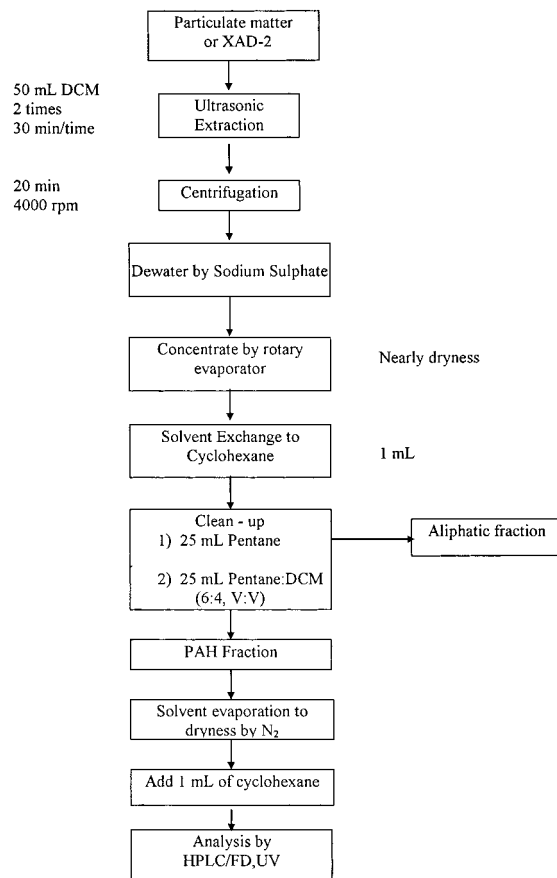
Particulate matter or XAD-2

50 mL DCM
2 times
30 min/time

Ultrasonic Extraction

20 min
4000 rpm

Centrifugation

Dewater by Sodium Sulphate

Concentrate by rotary evaporator

Nearly dryness

Solvent Exchange to Cyclohexane

1 mL

Clean - up
1) 25 mL Pentane
2) 25 mL Pentane:DCM (6:4, V:V)

Aliphatic fraction

PAH Fraction

Solvent evaporation to dryness by $N_2$

Add 1 mL of cyclohexane

Analysis by HPLC/FD,UV